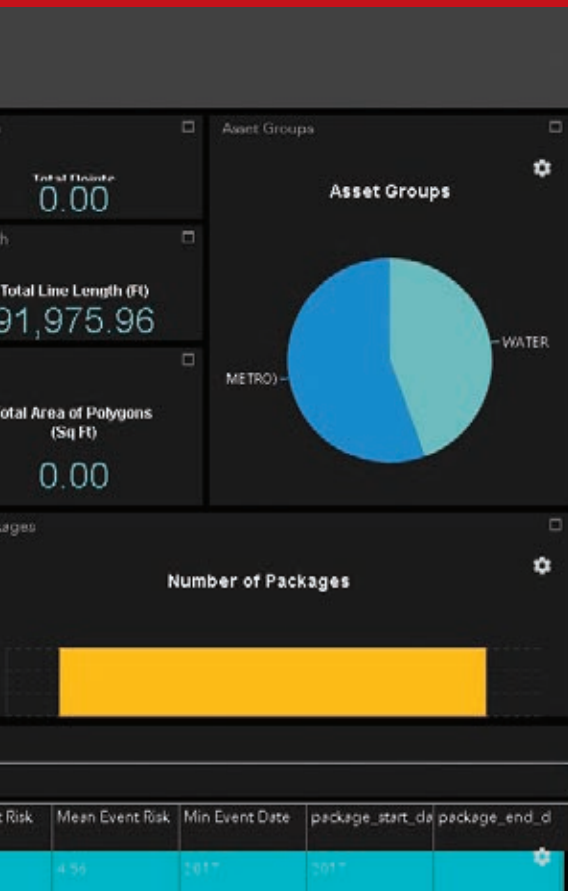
Asset Groups

Total Points
0.00

h

Total Line Length (Ft)
91,975.96

otal Area of Polygons (Sq Ft)
0.00

Asset Groups

WATER

METRO)

ages

Number of Packages

| t Risk | Mean Event Risk | Min Event Date | package_start_da | package_end_d |
|---|---|---|---|---|
| | 4.56 | 2017 | 2017 | |